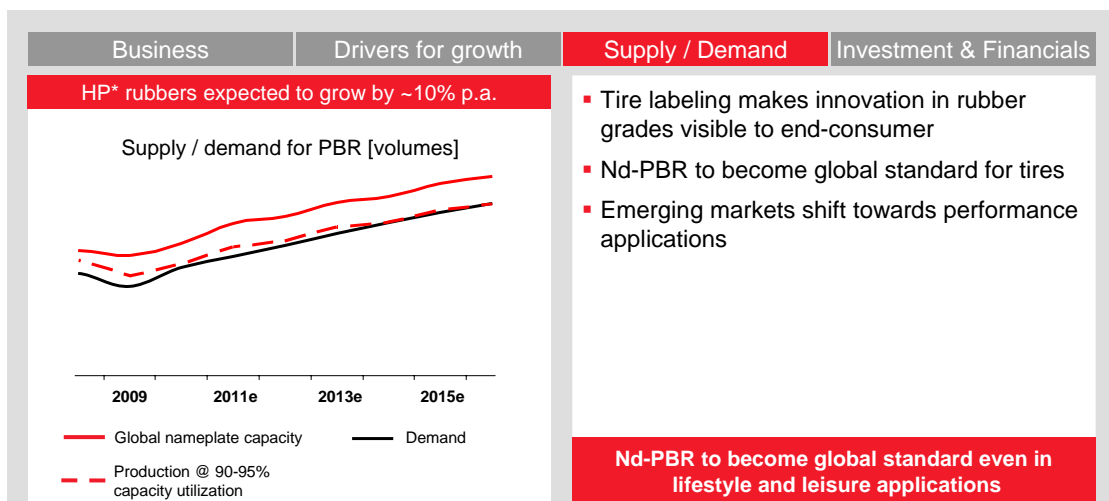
Business | Drivers for growth | Supply / Demand | Investment & Financials

HP* rubbers expected to grow by ~10% p.a.

Supply / demand for PBR [volumes]

2009
2011e
2013e
2015e

Global nameplate capacity
Demand
Production @ 90-95% capacity utilization

▪ Tire labeling makes innovation in rubber grades visible to end-consumer
▪ Nd-PBR to become global standard for tires
▪ Emerging markets shift towards performance applications

Nd-PBR to become global standard even in lifestyle and leisure applications